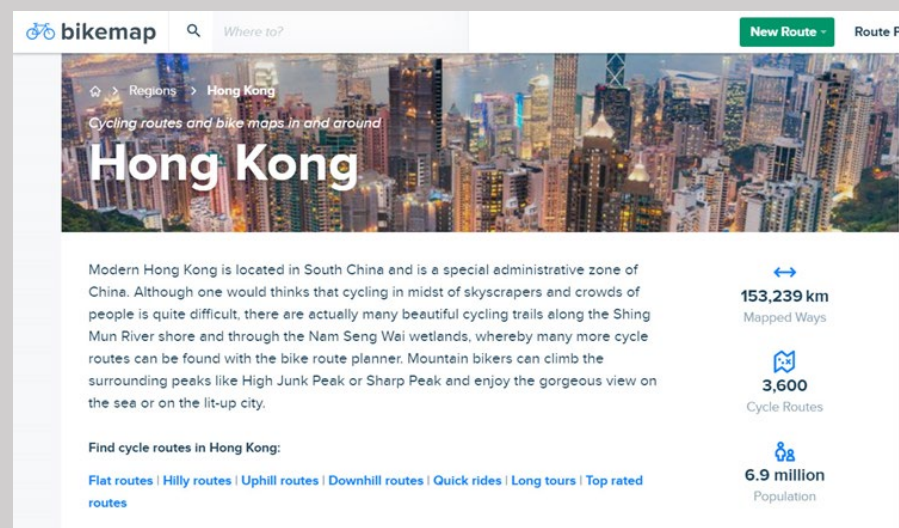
bikemap

Where to?

New Route

Route F

Regions > Hong Kong

Cycling routes and bike maps in and around

Hong Kong

Modern Hong Kong is located in South China and is a special administrative zone of China. Although one would thinks that cycling in midst of skyscrapers and crowds of people is quite difficult, there are actually many beautiful cycling trails along the Shing Mun River shore and through the Nam Seng Wai wetlands, whereby many more cycle routes can be found with the bike route planner. Mountain bikers can climb the surrounding peaks like High Junk Peak or Sharp Peak and enjoy the gorgeous view on the sea or on the lit-up city.

Find cycle routes in Hong Kong:

Flat routes | Hilly routes | Uphill routes | Downhill routes | Quick rides | Long tours | Top rated routes

153,239 km
Mapped Ways

3,600
Cycle Routes

6.9 million
Population